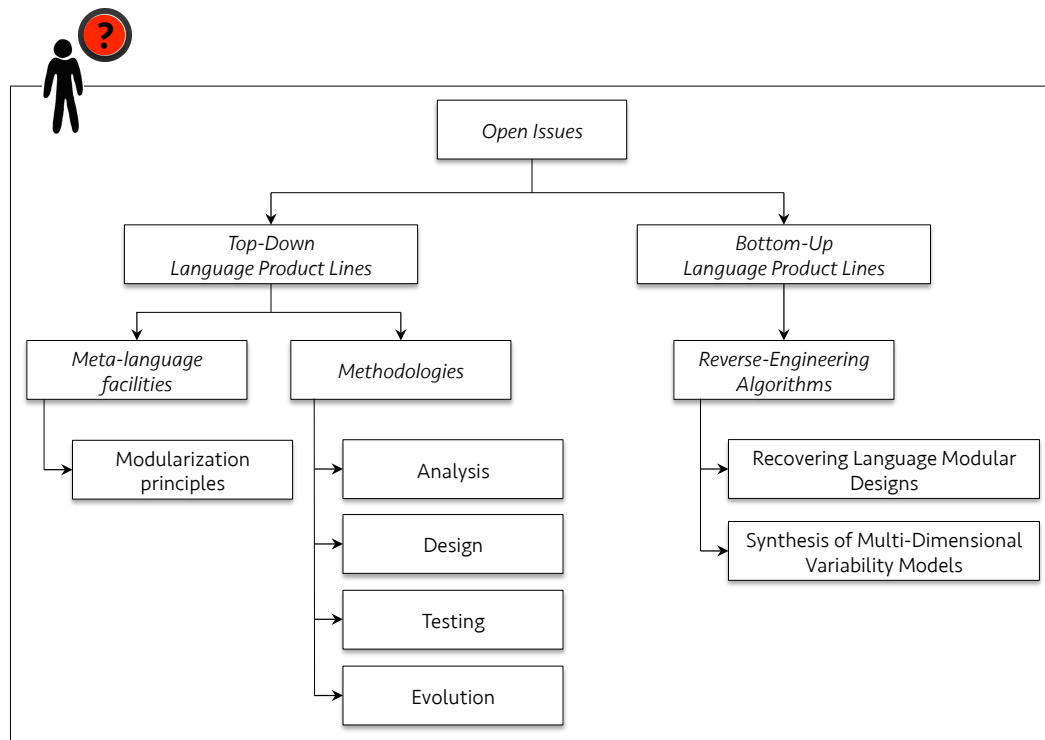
?

Open Issues

Top-Down Language Product Lines

Bottom-Up Language Product Lines

Meta-language facilities

Methodologies

Reverse-Engineering Algorithms

Modularization principles

Analysis

Design

Testing

Evolution

Recovering Language Modular Designs

Synthesis of Multi-Dimensional Variability Models